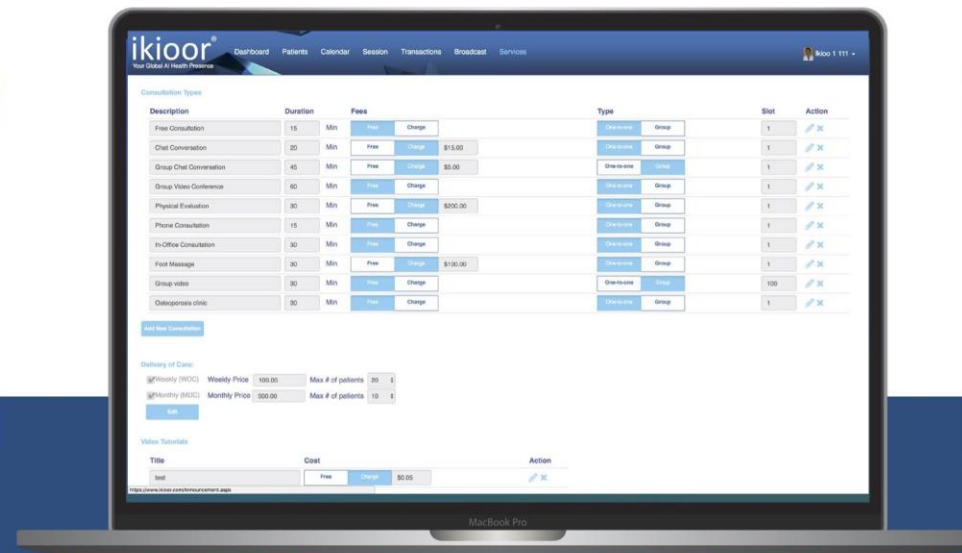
ikioor®
Your Global AI Health Presence

Dashboard Patients Calendar Session Transactions Broadcast Services

Ikioo 1 111

Consultation Types

| Description | Duration | | Fees | | | Type | | Slot | Action |
|---|---|---|---|---|---|---|---|---|---|
| Free Consultation | 15 | Min | Free | Charge | | One-to-one | Group | 1 | |
| Chat Conversation | 20 | Min | Free | Charge | $15.00 | One-to-one | Group | 1 | |
| Group Chat Conversation | 45 | Min | Free | Charge | $5.00 | One-to-one | Group | 1 | |
| Group Video Conference | 60 | Min | Free | Charge | | One-to-one | Group | 1 | |
| Physical Evaluation | 30 | Min | Free | Charge | $200.00 | One-to-one | Group | 1 | |
| Phone Consultation | 15 | Min | Free | Charge | | One-to-one | Group | 1 | |
| In-Office Consultation | 30 | Min | Free | Charge | | One-to-one | Group | 1 | |
| Foot Massage | 30 | Min | Free | Charge | $100.00 | One-to-one | Group | 1 | |
| Group video | 30 | Min | Free | Charge | | One-to-one | Group | 100 | |
| Osteoporosis clinic | 30 | Min | Free | Charge | | One-to-one | Group | 1 | |

Add New Consultation

Delivery of Care:

Weekly (WOC) Weekly Price 100.00 Max # of patients 20
Monthly (MOC) Monthly Price 500.00 Max # of patients 10
Edit

Video Tutorials

| Title | Cost | | | Action |
|---|---|---|---|---|
| test | Free | Charge | $0.05 | |

https://www.ikioor.com/announcement.aspx

MacBook Pro